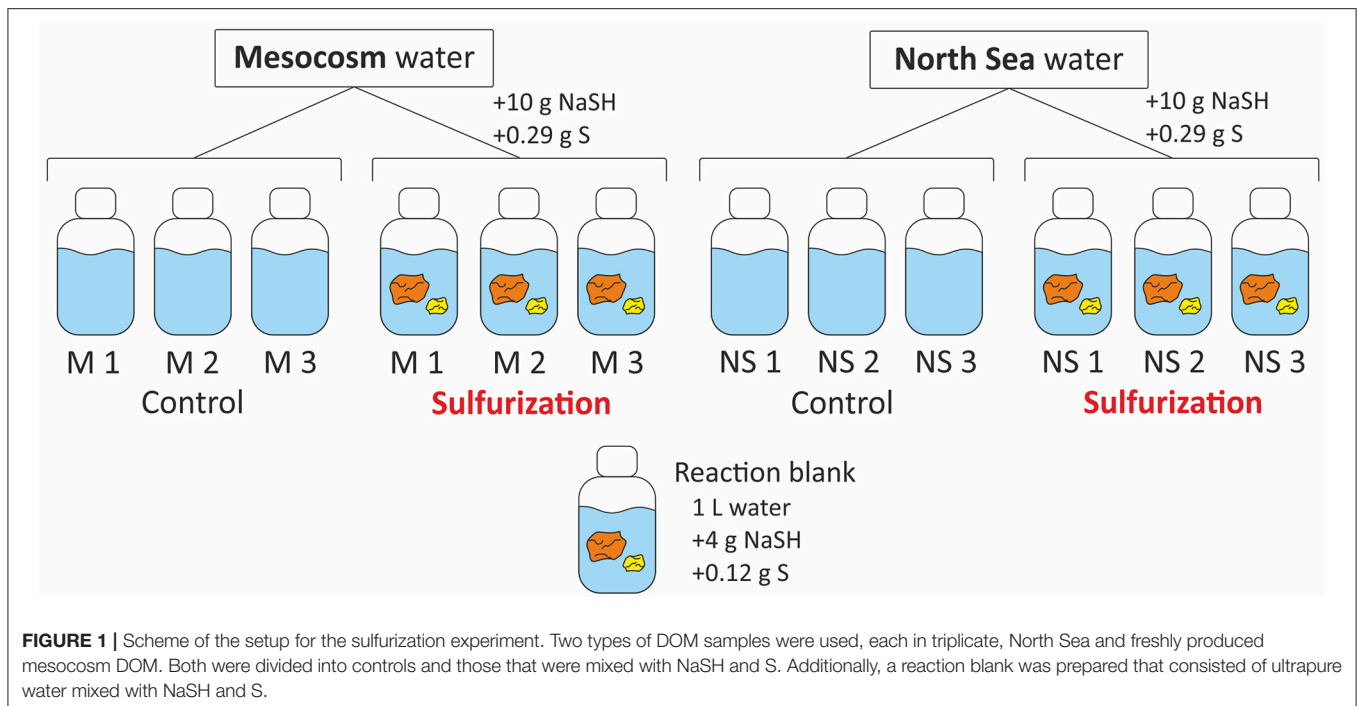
Mesocosm water

+10 g NaSH
+0.29 g S

M 1 M 2 M 3
Control

M 1 M 2 M 3
Sulfurization

North Sea water

+10 g NaSH
+0.29 g S

NS 1 NS 2 NS 3
Control

NS 1 NS 2 NS 3
Sulfurization

Reaction blank
1 L water
+4 g NaSH
+0.12 g S

**FIGURE 1 |** Scheme of the setup for the sulfurization experiment. Two types of DOM samples were used, each in triplicate, North Sea and freshly produced mesocosm DOM. Both were divided into controls and those that were mixed with NaSH and S. Additionally, a reaction blank was prepared that consisted of ultrapure water mixed with NaSH and S.